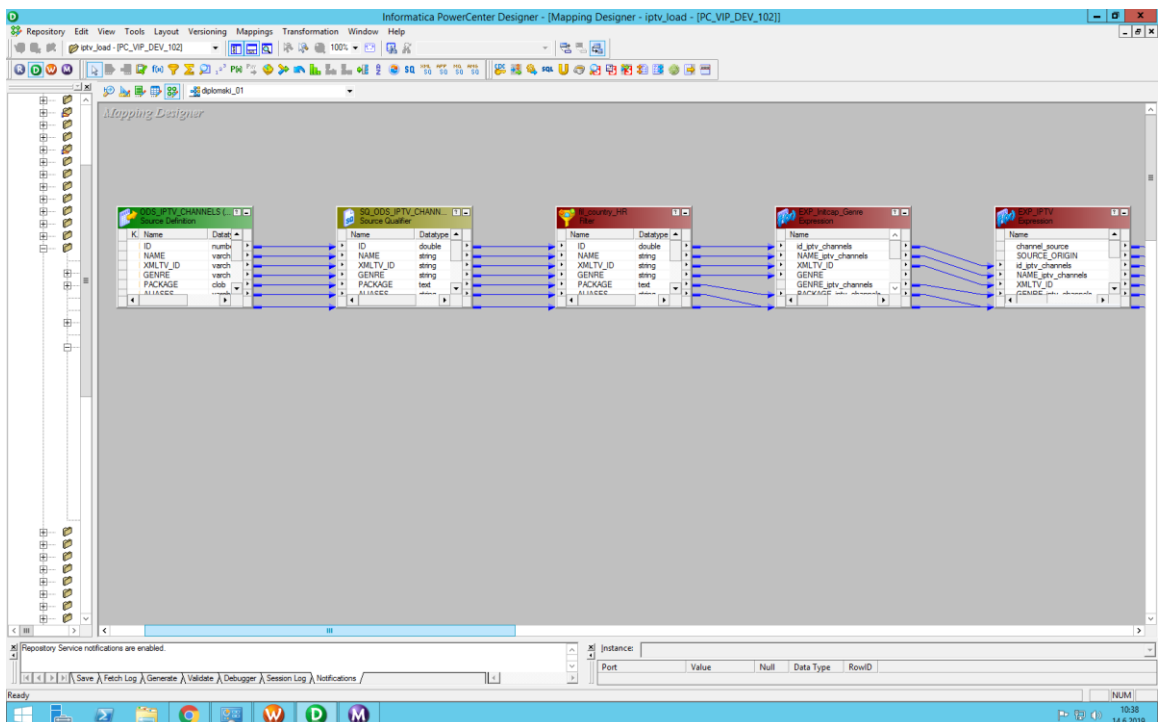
Informatica PowerCenter Designer - [Mapping Designer - iptv_load - [PC_VIP_DEV_102]]

Repository Edit View Tools Layout Versioning Mappings Transformation Window Help

iptv_load - [PC_VIP_DEV_102]

100%

diplomski_01

Mapping Designer

ODS_IPTV_CHANNELS (...
Source Definition

| K | Name | Datat |
|---|---|---|
| | ID | numb |
| | NAME | varch |
| | XMLTV_ID | varch |
| | GENRE | varch |
| | PACKAGE | clob |
| | ALIASES | varch |

SQ_ODS_IPTV_CHANN...
Source Qualifier

| Name | Datatype |
|---|---|
| ID | double |
| NAME | string |
| XMLTV_ID | string |
| GENRE | string |
| PACKAGE | text |
| ALIASES | string |

fil_country_HR
Filter

| Name | Datatype |
|---|---|
| ID | double |
| NAME | string |
| XMLTV_ID | string |
| GENRE | string |
| PACKAGE | text |
| ALIASES | string |

EXP_Initcap_Genre
Expression

| Name |
|---|
| id_iptv_channels |
| NAME_iptv_channels |
| XMLTV_ID |
| GENRE |
| GENRE_iptv_channels |
| PACKAGE_iptv_channels |

EXP_IPTV
Expression

| Name |
|---|
| channel_source |
| SOURCE_ORIGIN |
| id_iptv_channels |
| NAME_iptv_channels |
| XMLTV_ID |
| GENRE_iptv_channels |

Repository Service notifications are enabled.

Save Fetch Log Generate Validate Debugger Session Log Notifications

Instance:

| Port | Value | Null | Data Type | RowID |
|---|---|---|---|---|

Ready

NUM

10:38
14.6.2019